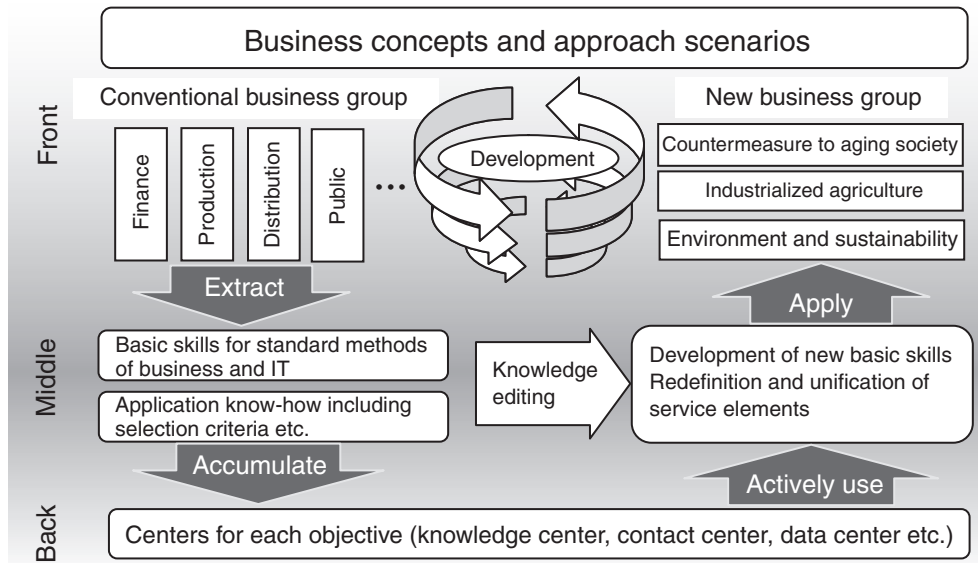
Business concepts and approach scenarios

Front

Conventional business group

Finance

Production

Distribution

Public

…

Development

New business group

Countermeasure to aging society

Industrialized agriculture

Environment and sustainability

Extract

Apply

Middle

Basic skills for standard methods of business and IT

Application know-how including selection criteria etc.

Knowledge editing

Development of new basic skills
Redefinition and unification of service elements

Accumulate

Actively use

Back

Centers for each objective (knowledge center, contact center, data center etc.)